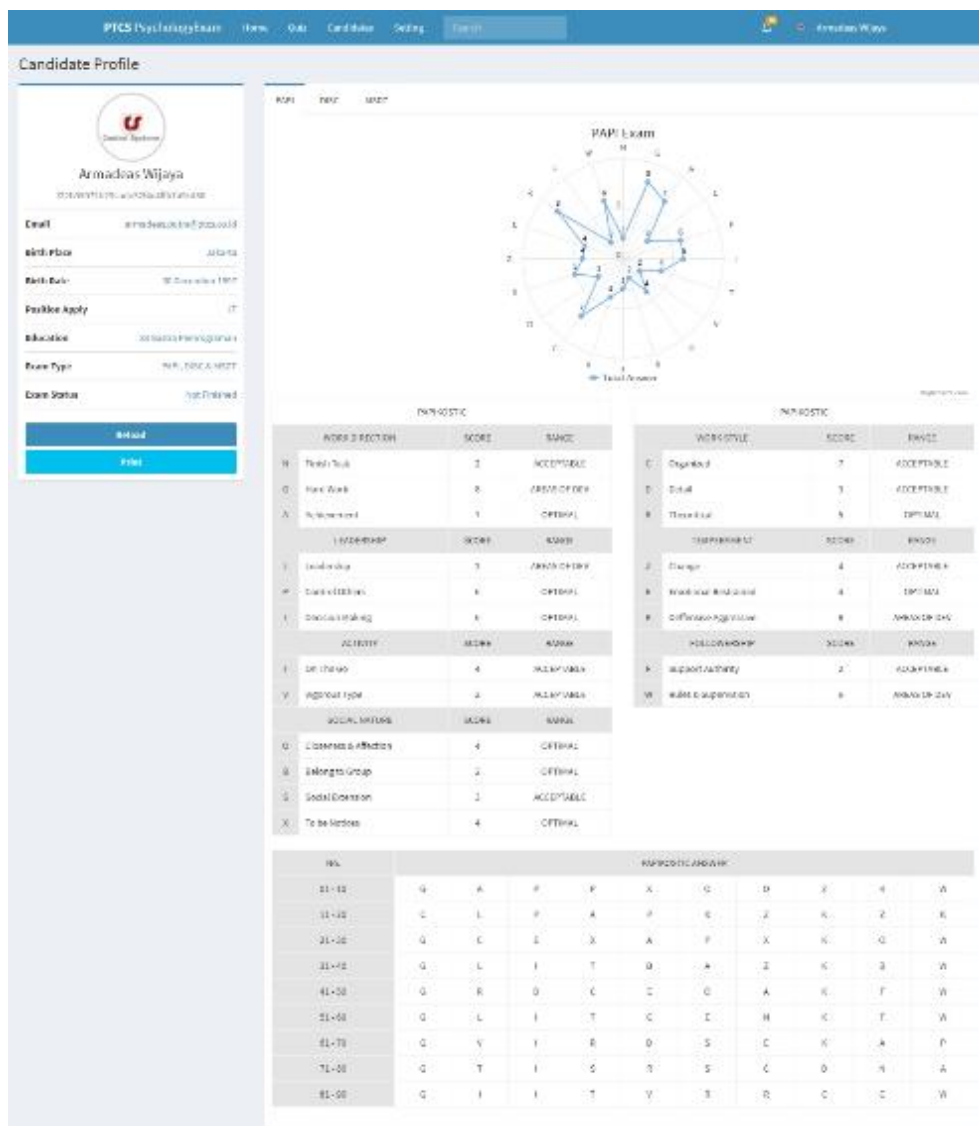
PTCS PsychologyExam Home Quiz Candidates Setting Search

Armadeas Wijaya

Candidate Profile

Armadeas Wijaya

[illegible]

| Email | armadeas.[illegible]@ptcs.co.id |
|---|---|
| Birth Place | Jakarta |
| Birth Date | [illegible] Desember 1997 |
| Position Apply | IT |
| Education | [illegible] |
| Exam Type | PAPI, DISC & MSDT |
| Exam Status | Not Finished |

Reload

Print

PAPI DISC MSDT

PAPI Exam

Total Answer

PAPIKOSTIC

| | WORK DIRECTION | SCORE | RANGE |
|---|---|---|---|
| N | Finish Task | 2 | ACCEPTABLE |
| G | Hard Work | 8 | AREAS OF DEV |
| A | Achievement | 7 | OPTIMAL |
| | LEADERSHIP | SCORE | RANGE |
| L | Leadership | 3 | AREAS OF DEV |
| P | Control Others | 6 | OPTIMAL |
| I | Decision Making | 6 | OPTIMAL |
| | ACTIVITY | SCORE | RANGE |
| T | On Process | 4 | ACCEPTABLE |
| V | Vigorous Type | 4 | ACCEPTABLE |
| | SOCIAL NATURE | SCORE | RANGE |
| O | Closeness & Affection | 4 | OPTIMAL |
| B | Belongs to Group | 2 | OPTIMAL |
| S | Social Extension | 2 | ACCEPTABLE |
| X | To be Noticed | 4 | OPTIMAL |

PAPIKOSTIC

| | WORK STYLE | SCORE | RANGE |
|---|---|---|---|
| C | Organized | 7 | ACCEPTABLE |
| D | Detail | 3 | ACCEPTABLE |
| R | Theoretical | 5 | OPTIMAL |
| | TEMPERAMENT | SCORE | RANGE |
| Z | Change | 4 | ACCEPTABLE |
| E | Emotional Restrained | 4 | OPTIMAL |
| K | Offensive Aggressive | 8 | AREAS OF DEV |
| | FOLLOWERSHIP | SCORE | RANGE |
| F | Support Authority | 2 | ACCEPTABLE |
| W | Rules & Supervision | 6 | AREAS OF DEV |

| NO. | PAPIKOSTIC ANSWER | | | | | | | | | |
|---|---|---|---|---|---|---|---|---|---|---|
| 01 - 10 | G | A | P | P | X | G | D | Z | I | W |
| 11 - 20 | C | L | P | A | P | G | Z | K | Z | K |
| 21 - 30 | G | C | I | X | A | P | X | K | G | W |
| 31 - 40 | G | L | I | T | B | A | Z | K | B | W |
| 41 - 50 | G | R | O | C | C | O | A | K | F | W |
| 51 - 60 | G | L | I | T | C | I | N | K | T | W |
| 61 - 70 | G | V | I | R | O | S | C | K | A | P |
| 71 - 80 | G | T | I | S | R | S | C | O | R | A |
| 81 - 90 | G | I | I | T | V | R | R | C | C | W |